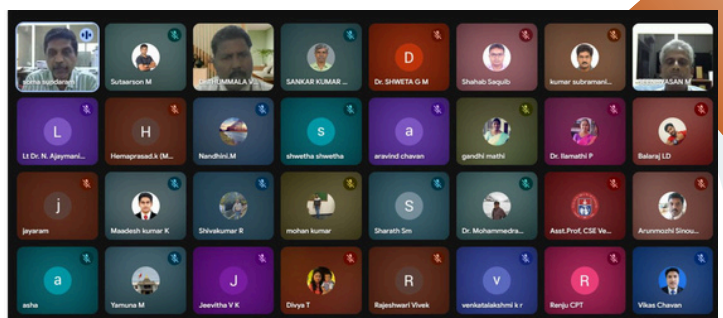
soma sundaram
Sutaarson M
CHITHOMMALA V
SANKAR KUMAR ...
D
Dr. SHWETA G M
Shahab Saquib
kumar subramani...
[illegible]ASAN M

L
Lt Dr. N. Ajaymani...
H
Hemaprasad.k (M...
Nandhini.M
s
shwetha shwetha
a
aravind chavan
gandhi mathi
Dr. Ilamathi P
Balaraj LD

j
jayaram
Maadesh kumar K
Shivakumar R
mohan kumar
S
Sharath Sm
Dr. Mohammedra...
Asst.Prof, CSE Ve...
Arunmozhi Sinou...

a
asha
Yamuna M
J
Jeevitha V K
Divya T
R
Rajeshwari Vivek
v
venkatalakshmi k r
R
Renju CPT
Vikas Chavan